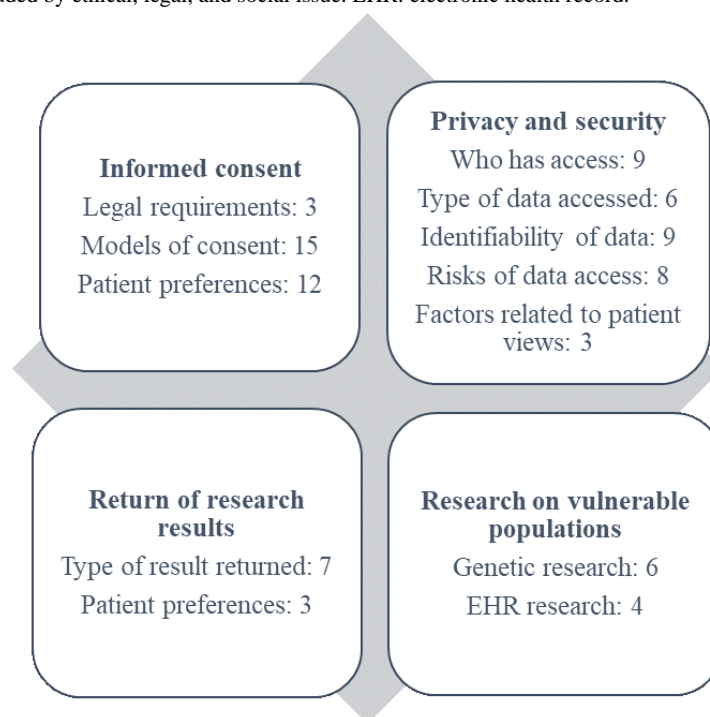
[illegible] by ethical, legal, and social issue. EHR: electronic health record.

**Informed consent**
Legal requirements: 3
Models of consent: 15
Patient preferences: 12

**Privacy and security**
Who has access: 9
Type of data accessed: 6
Identifiability of data: 9
Risks of data access: 8
Factors related to patient views: 3

**Return of research results**
Type of result returned: 7
Patient preferences: 3

**Research on vulnerable populations**
Genetic research: 6
EHR research: 4